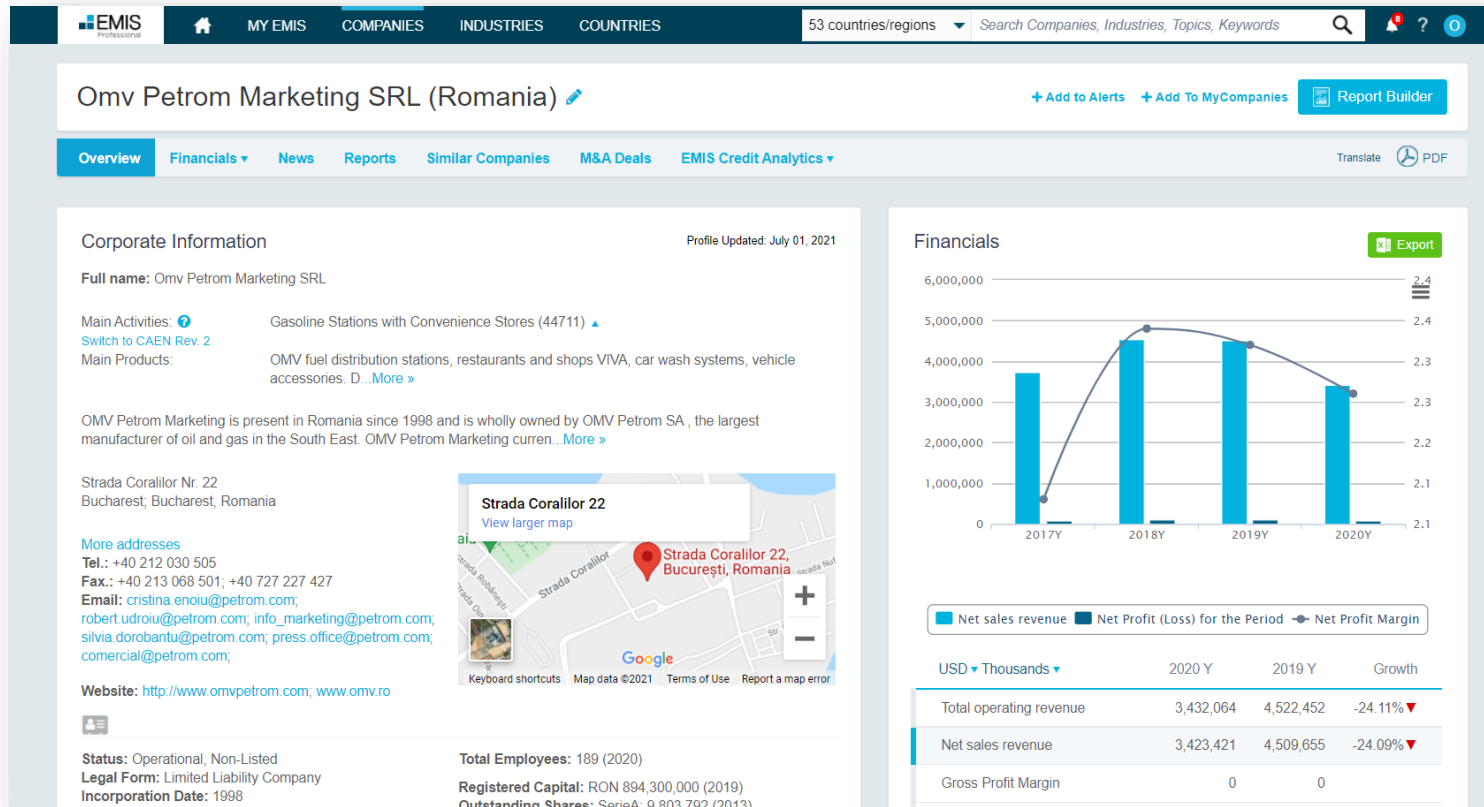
EMIS Professional

MY EMIS COMPANIES INDUSTRIES COUNTRIES

53 countries/regions

Search Companies, Industries, Topics, Keywords

8 ? O

Omv Petrom Marketing SRL (Romania)

+ Add to Alerts + Add To MyCompanies Report Builder

Overview Financials ▾ News Reports Similar Companies M&A Deals EMIS Credit Analytics ▾

Translate PDF

Corporate Information

Profile Updated: July 01, 2021

**Full name:** Omv Petrom Marketing SRL

Main Activities: Gasoline Stations with Convenience Stores (44711)
Switch to CAEN Rev. 2
Main Products: OMV fuel distribution stations, restaurants and shops VIVA, car wash systems, vehicle accessories. D...More »

OMV Petrom Marketing is present in Romania since 1998 and is wholly owned by OMV Petrom SA , the largest manufacturer of oil and gas in the South East. OMV Petrom Marketing curren...More »

Strada Coralilor Nr. 22
Bucharest; Bucharest, Romania

Strada Coralilor 22
View larger map

Strada Coralilor 22, București, Romania
Strada Coralilor
Strada Robinetului

Keyboard shortcuts Map data ©2021 Terms of Use Report a map error

More addresses
**Tel.:** +40 212 030 505
**Fax.:** +40 213 068 501; +40 727 227 427
**Email:** cristina.enoiu@petrom.com; robert.udroiu@petrom.com; info_marketing@petrom.com; silvia.dorobantu@petrom.com; press.office@petrom.com; comercial@petrom.com;

**Website:** http://www.omvpetrom.com; www.omv.ro

**Status:** Operational, Non-Listed
**Legal Form:** Limited Liability Company
**Incorporation Date:** 1998

**Total Employees:** 189 (2020)

**Registered Capital:** RON 894,300,000 (2019)
**Outstanding Shares:** SerieA: 9,803,792 (2013)

Financials

Export

6,000,000
5,000,000
4,000,000
3,000,000
2,000,000
1,000,000
0

2.4
2.4
2.3
2.3
2.2
2.1
2.1

2017Y 2018Y 2019Y 2020Y

Net sales revenue Net Profit (Loss) for the Period Net Profit Margin

| USD ▾ Thousands ▾ | 2020 Y | 2019 Y | Growth |
|---|---|---|---|
| Total operating revenue | 3,432,064 | 4,522,452 | -24.11%▼ |
| Net sales revenue | 3,423,421 | 4,509,655 | -24.09%▼ |
| Gross Profit Margin | 0 | 0 | |